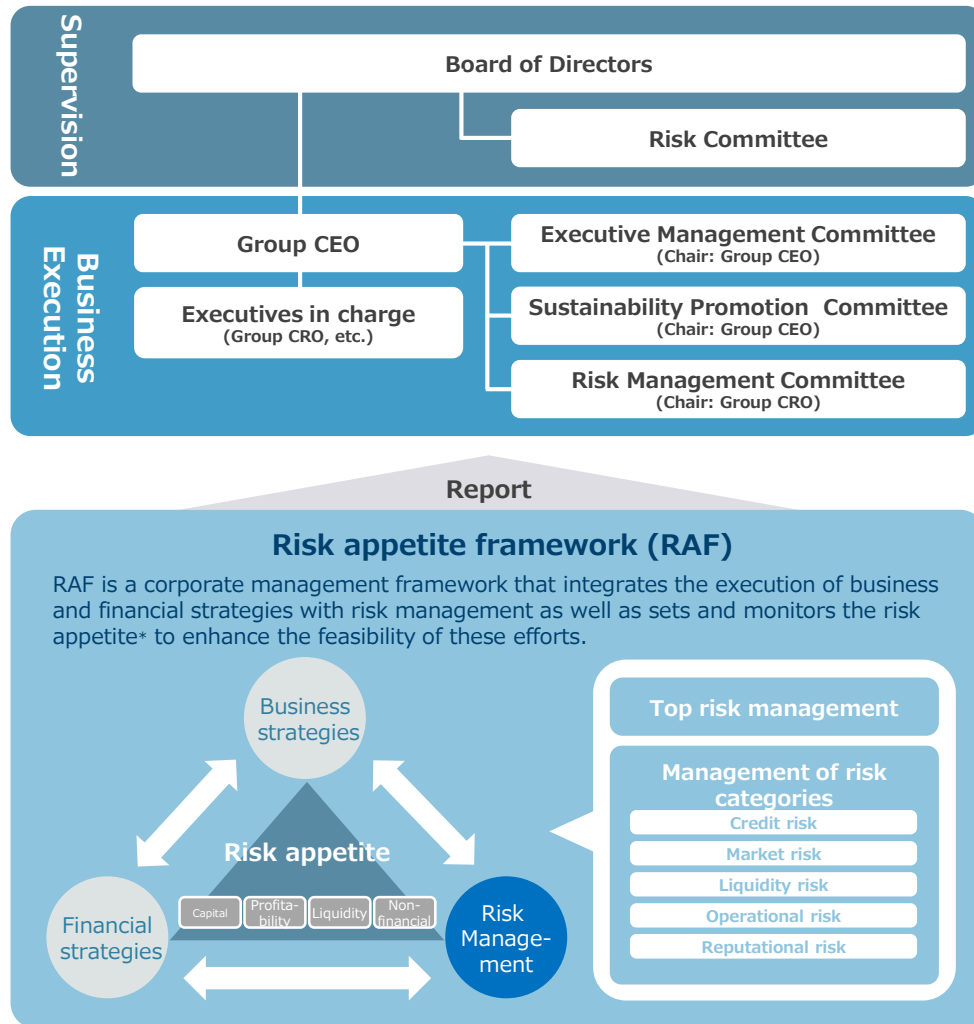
Supervision

Board of Directors

Risk Committee

Business Execution

Group CEO

Executives in charge
(Group CRO, etc.)

Executive Management Committee
(Chair: Group CEO)

Sustainability Promotion Committee
(Chair: Group CEO)

Risk Management Committee
(Chair: Group CRO)

Report

Risk appetite framework (RAF)

RAF is a corporate management framework that integrates the execution of business and financial strategies with risk management as well as sets and monitors the risk appetite* to enhance the feasibility of these efforts.

Business strategies

Risk appetite

Capital

Profitability

Liquidity

Non-financial

Financial strategies

Risk Management

Top risk management

Management of risk categories

Credit risk

Market risk

Liquidity risk

Operational risk

Reputational risk